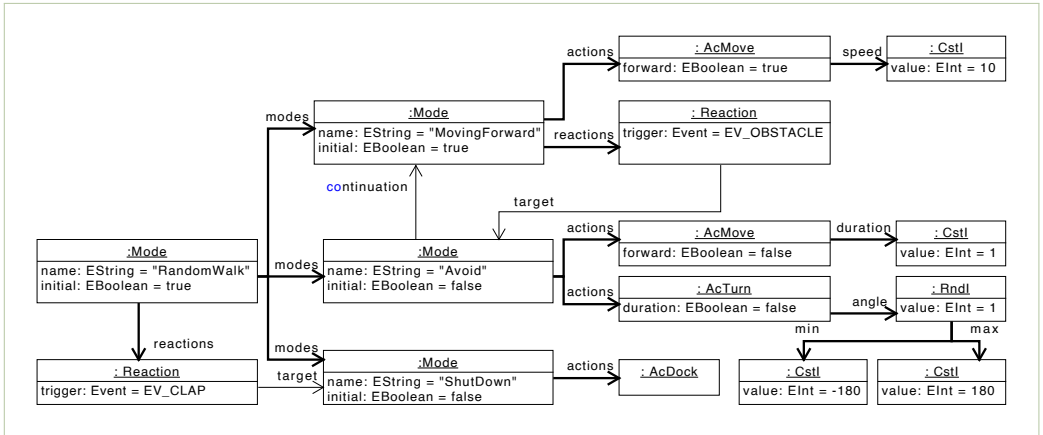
:Mode
name: EString = "RandomWalk"
initial: EBoolean = true

reactions

: Reaction
trigger: Event = EV_CLAP

modes

modes

modes

:Mode
name: EString = "MovingForward"
initial: EBoolean = true

continuation

:Mode
name: EString = "Avoid"
initial: EBoolean = false

target

:Mode
name: EString = "ShutDown"
initial: EBoolean = false

actions

: AcMove
forward: EBoolean = true

speed

: CstI
value: EInt = 10

reactions

: Reaction
trigger: Event = EV_OBSTACLE

target

actions

: AcMove
forward: EBoolean = false

duration

: CstI
value: EInt = 1

actions

: AcTurn
duration: EBoolean = false

angle

: RndI
value: EInt = 1

min

max

: CstI
value: EInt = -180

: CstI
value: EInt = 180

actions

: AcDock